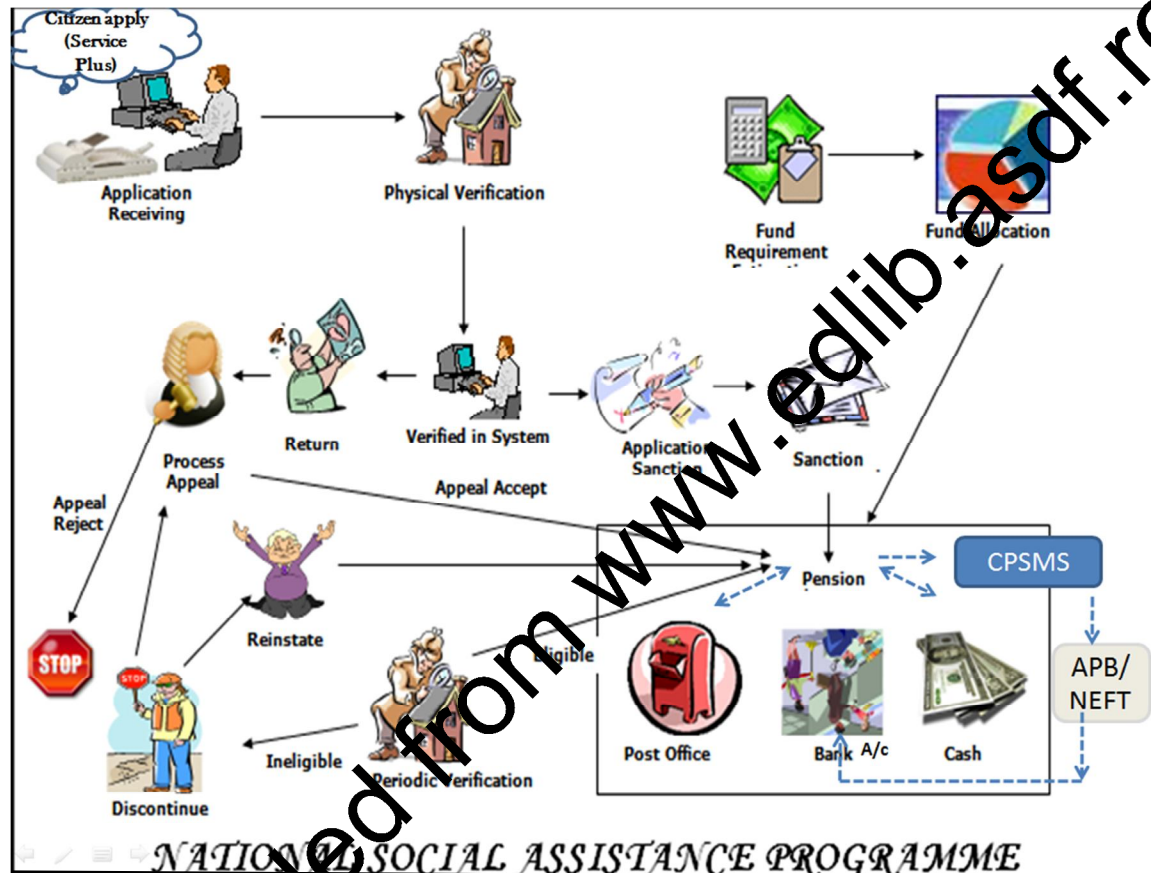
Citizen apply (Service Plus)

Application Receiving

Physical Verification

Fund Requirement Estimation

Fund Allocation

Return

Verified in System

Application Sanction

Sanction

Process Appeal

Appeal Accept

Appeal Reject

Reinstate

Pension

CPSMS

APB/ NEFT

STOP

STOP

Eligible

Post Office

Bank A/c

Cash

Ineligible

Periodic Verification

Discontinue

NATIONAL SOCIAL ASSISTANCE PROGRAMME

Downloaded from www.edlib.asdf.res.in